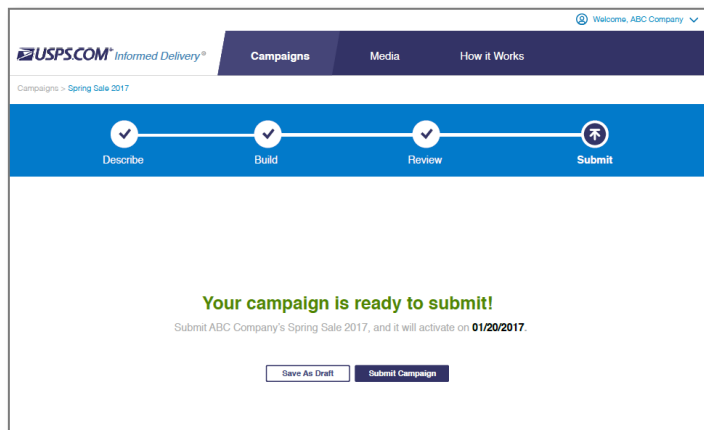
Welcome, ABC Company

USPS.COM® Informed Delivery®

Campaigns

Media

How it Works

Campaigns > Spring Sale 2017

Describe

Build

Review

Submit

Your campaign is ready to submit!

Submit ABC Company's Spring Sale 2017, and it will activate on 01/20/2017.

Save As Draft

Submit Campaign